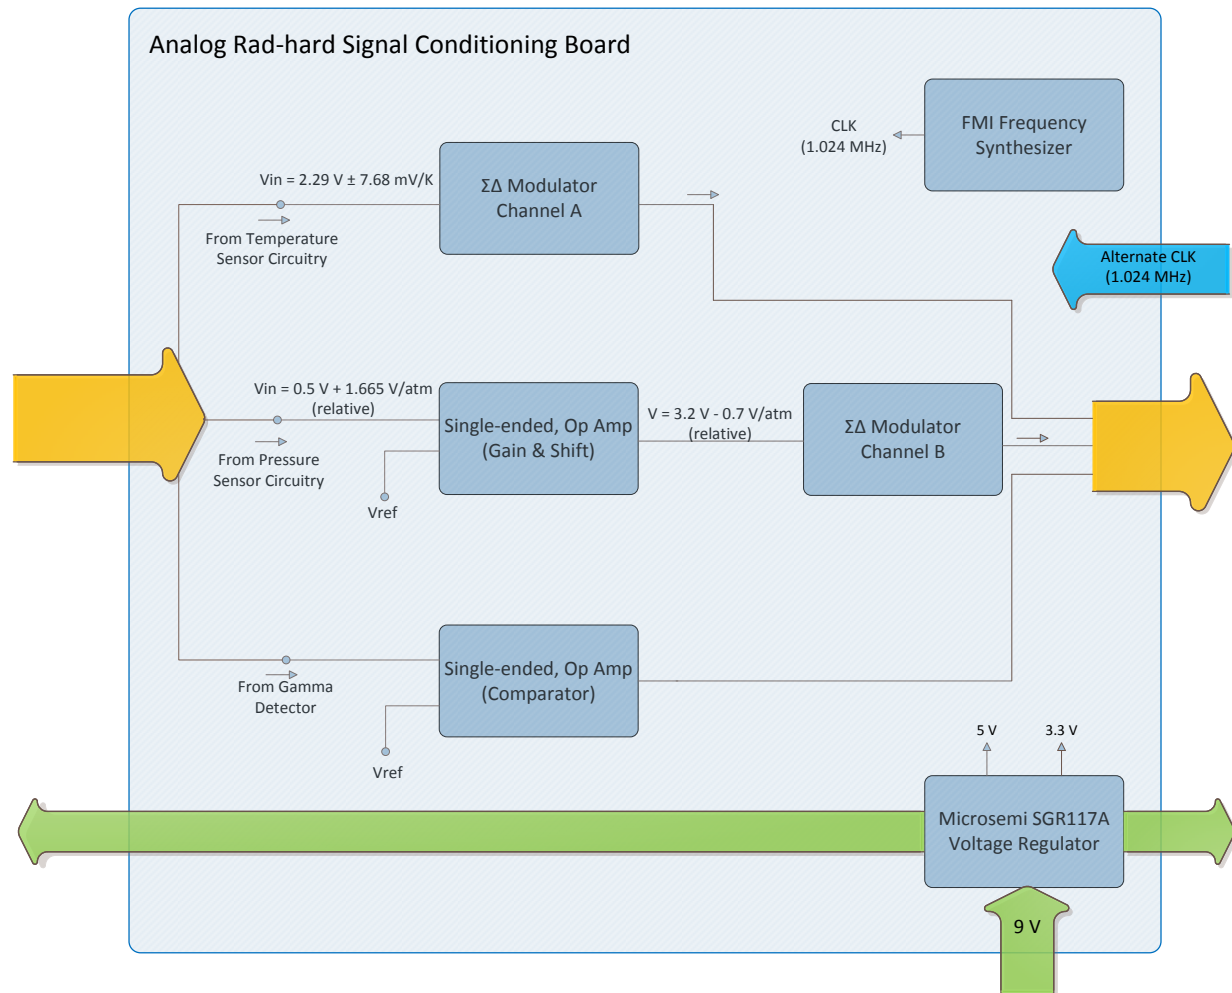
Analog Rad-hard Signal Conditioning Board

CLK
(1.024 MHz)

FMI Frequency Synthesizer

Vin = 2.29 V ± 7.68 mV/K

ΣΔ Modulator Channel A

From Temperature Sensor Circuitry

Alternate CLK
(1.024 MHz)

Vin = 0.5 V + 1.665 V/atm
(relative)

Single-ended, Op Amp
(Gain & Shift)

V = 3.2 V - 0.7 V/atm
(relative)

ΣΔ Modulator Channel B

From Pressure Sensor Circuitry

Vref

Single-ended, Op Amp
(Comparator)

From Gamma Detector

Vref

5 V

3.3 V

Microsemi SGR117A Voltage Regulator

9 V